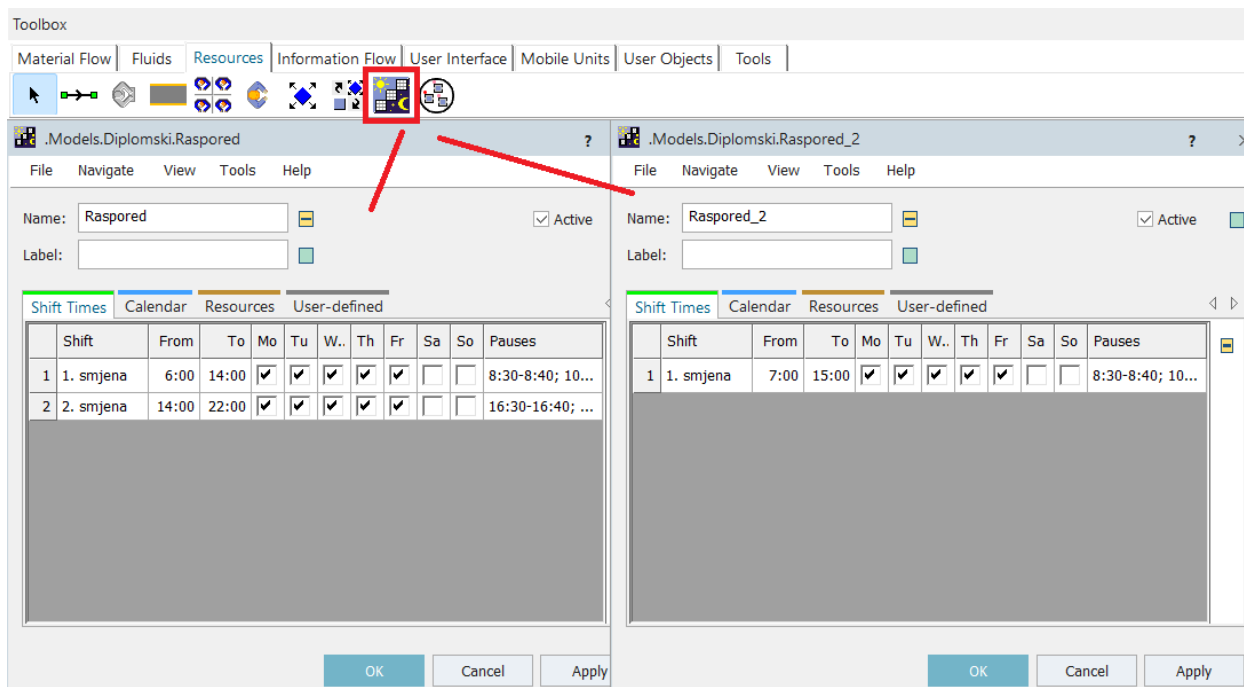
Toolbox

Material Flow | Fluids | Resources | Information Flow | User Interface | Mobile Units | User Objects | Tools

.Models.Diplomski.Raspored ?

File Navigate View Tools Help

Name: Raspored
Active
Label:

Shift Times | Calendar | Resources | User-defined

| | Shift | From | To | Mo | Tu | W.. | Th | Fr | Sa | So | Pauses |
|---|---|---|---|---|---|---|---|---|---|---|---|
| 1 | 1. smjena | 6:00 | 14:00 | ✔ | ✔ | ✔ | ✔ | ✔ | | | 8:30-8:40; 10... |
| 2 | 2. smjena | 14:00 | 22:00 | ✔ | ✔ | ✔ | ✔ | ✔ | | | 16:30-16:40; ... |

OK Cancel Apply

.Models.Diplomski.Raspored_2 ?

File Navigate View Tools Help

Name: Raspored_2
Active
Label:

Shift Times | Calendar | Resources | User-defined

| | Shift | From | To | Mo | Tu | W.. | Th | Fr | Sa | So | Pauses |
|---|---|---|---|---|---|---|---|---|---|---|---|
| 1 | 1. smjena | 7:00 | 15:00 | ✔ | ✔ | ✔ | ✔ | ✔ | | | 8:30-8:40; 10... |

OK Cancel Apply